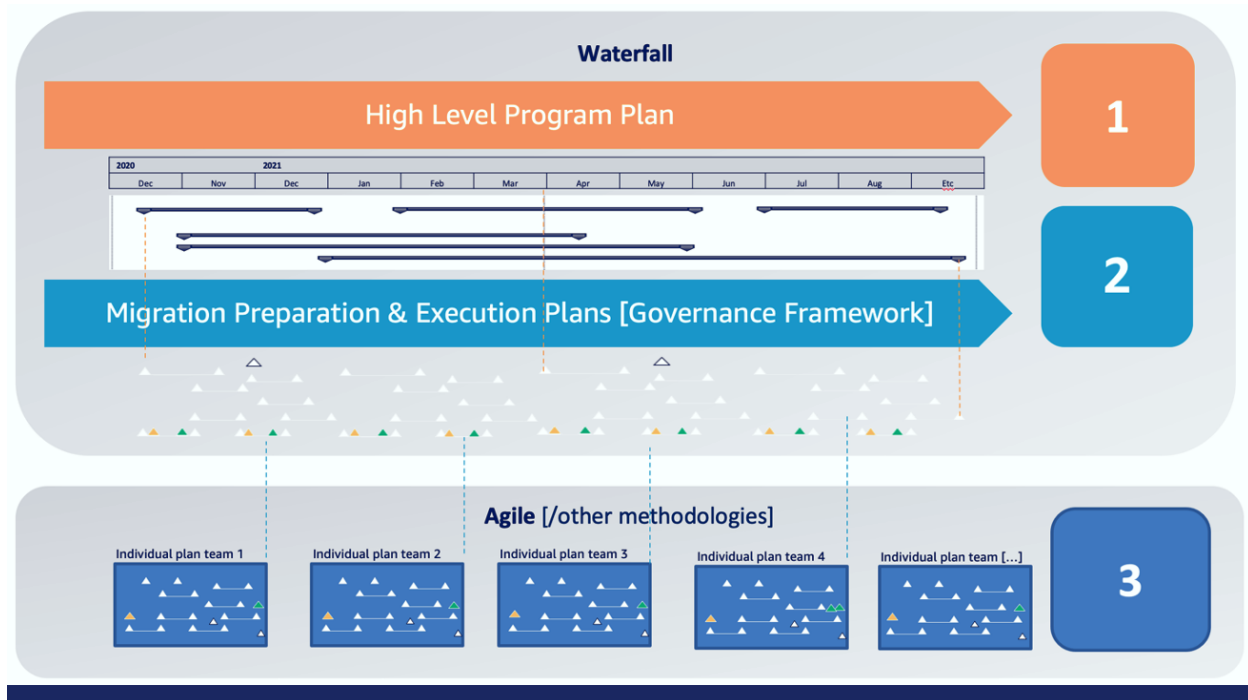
Waterfall

High Level Program Plan

1

| 2020 | | 2021 | | | | | | | | | |
|---|---|---|---|---|---|---|---|---|---|---|---|
| Dec | Nov | Dec | Jan | Feb | Mar | Apr | May | Jun | Jul | Aug | Etc |

2

Migration Preparation & Execution Plans [Governance Framework]

Agile [/other methodologies]

Individual plan team 1

Individual plan team 2

Individual plan team 3

Individual plan team 4

Individual plan team [...]

3